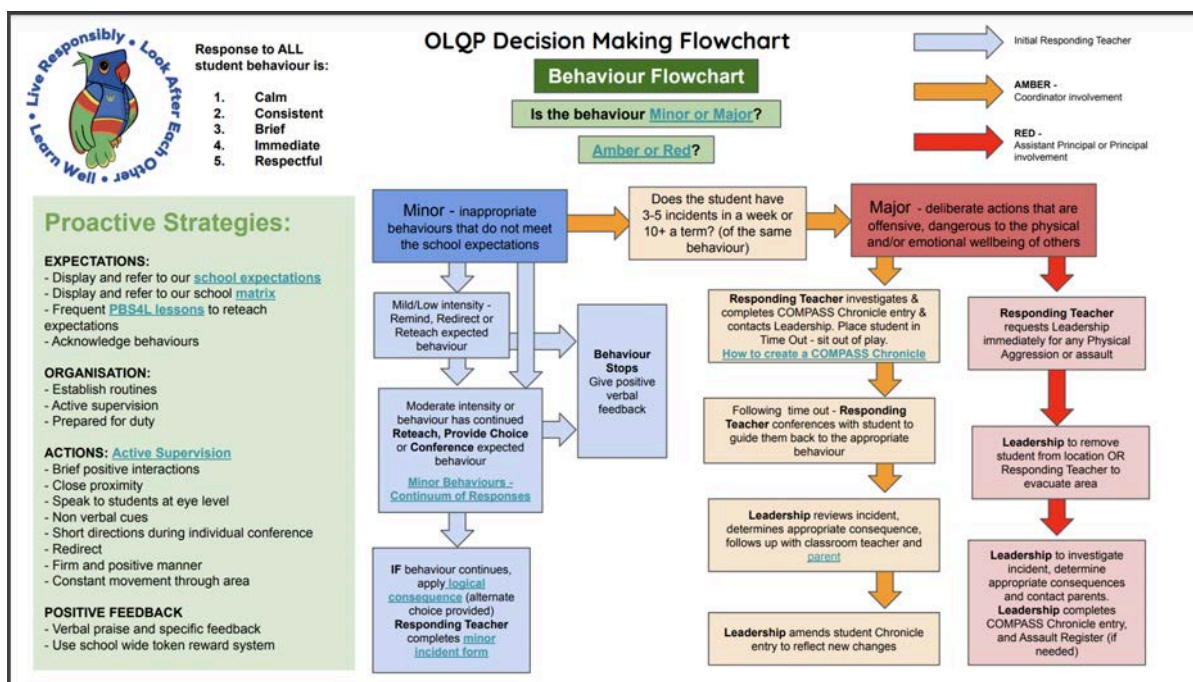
Live Responsibly • Look After Each Other • Learn Well •

Response to ALL student behaviour is:

1. Calm
2. Consistent
3. Brief
4. Immediate
5. Respectful

OLQP Decision Making Flowchart

Behaviour Flowchart

Is the behaviour Minor or Major?

Amber or Red?

Initial Responding Teacher

AMBER - Coordinator involvement

RED - Assistant Principal or Principal involvement

Proactive Strategies:

EXPECTATIONS:
- Display and refer to our school expectations
- Display and refer to our school matrix
- Frequent PBS4L lessons to reteach expectations
- Acknowledge behaviours

ORGANISATION:
- Establish routines
- Active supervision
- Prepared for duty

ACTIONS: Active Supervision
- Brief positive interactions
- Close proximity
- Speak to students at eye level
- Non verbal cues
- Short directions during individual conference
- Redirect
- Firm and positive manner
- Constant movement through area

POSITIVE FEEDBACK
- Verbal praise and specific feedback
- Use school wide token reward system

Minor - inappropriate behaviours that do not meet the school expectations

Does the student have 3-5 incidents in a week or 10+ a term? (of the same behaviour)

Major - deliberate actions that are offensive, dangerous to the physical and/or emotional wellbeing of others

Mild/Low intensity - Remind, Redirect or Reteach expected behaviour

Behaviour Stops
Give positive verbal feedback

Moderate intensity or behaviour has continued Reteach, Provide Choice or Conference expected behaviour

Minor Behaviours - Continuum of Responses

IF behaviour continues, apply logical consequence (alternate choice provided) Responding Teacher completes minor incident form

Responding Teacher investigates & completes COMPASS Chronicle entry & contacts Leadership. Place student in Time Out - sit out of play.
How to create a COMPASS Chronicle

Following time out - Responding Teacher conferences with student to guide them back to the appropriate behaviour

Leadership reviews incident, determines appropriate consequence, follows up with classroom teacher and parent

Leadership amends student Chronicle entry to reflect new changes

Responding Teacher requests Leadership immediately for any Physical Aggression or assault

Leadership to remove student from location OR Responding Teacher to evacuate area

Leadership to investigate incident, determine appropriate consequences and contact parents. Leadership completes COMPASS Chronicle entry, and Assault Register (if needed)